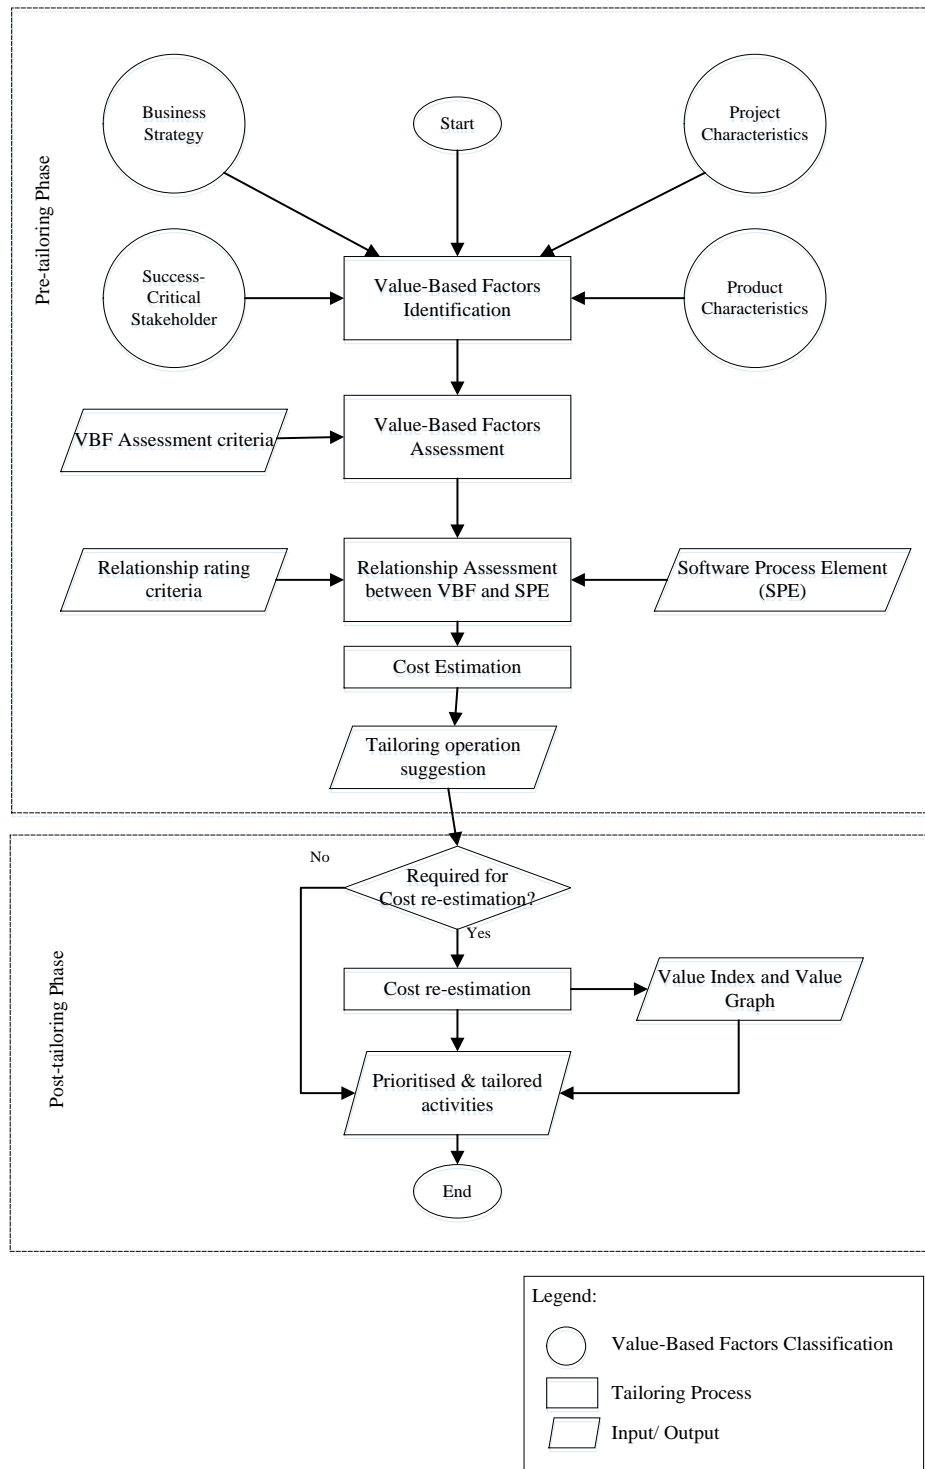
Pre-tailoring Phase

Business Strategy

Start

Project Characteristics

Success-Critical Stakeholder

Value-Based Factors Identification

Product Characteristics

VBF Assessment criteria

Value-Based Factors Assessment

Relationship rating criteria

Relationship Assessment between VBF and SPE

Software Process Element (SPE)

Cost Estimation

Tailoring operation suggestion

Post-tailoring Phase

No

Required for Cost re-estimation?

Yes

Cost re-estimation

Value Index and Value Graph

Prioritised & tailored activities

End

Legend:

Value-Based Factors Classification

Tailoring Process

Input/ Output